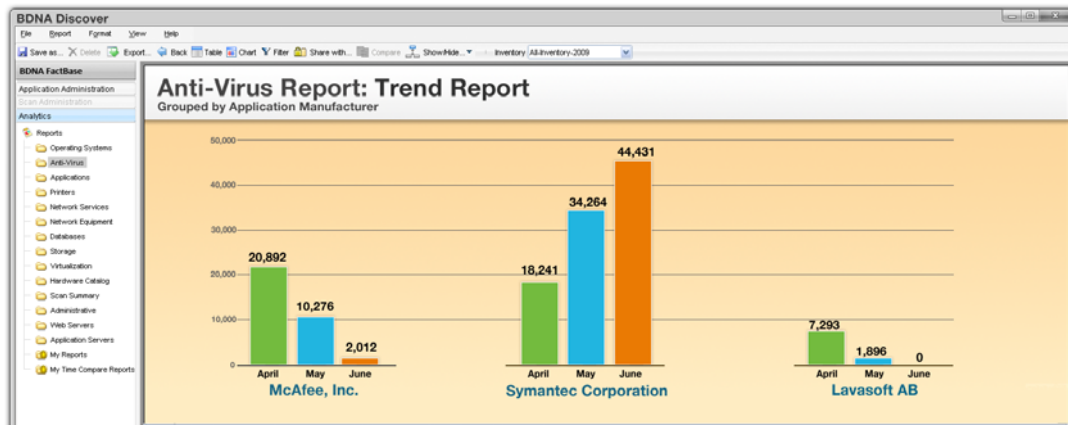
BDNA Discover

File Report Format View Help

Save as... Delete Export... Back Table Chart Filter Share with... Compare Show/Hide... Inventory All-Inventory-2009

BDNA FactBase

Application Administration

Scan Administration

Analytics

Reports
Operating Systems
Anti-Virus
Applications
Printers
Network Services
Network Equipment
Databases
Storage
Virtualization
Hardware Catalog
Scan Summary
Administrative
Web Servers
Application Servers
My Reports
My Time Compare Reports

Anti-Virus Report: Trend Report
Grouped by Application Manufacturer

50,000
40,000
30,000
20,000
10,000
0

20,892
10,276
2,012
April May June
McAfee, Inc.

18,241
34,264
44,431
April May June
Symantec Corporation

7,293
1,896
0
April May June
Lavasoft AB